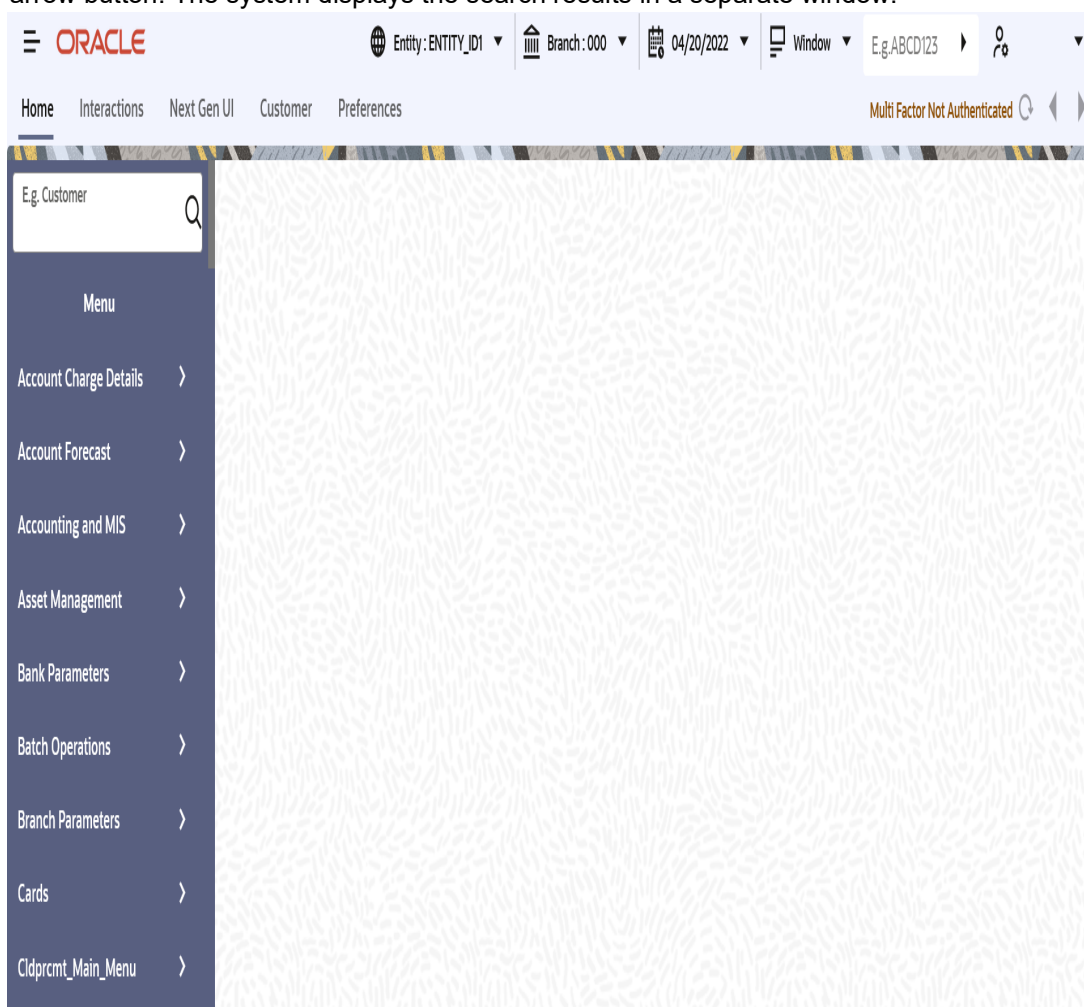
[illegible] button. The system displays the search results in a separate window.

ORACLE

Entity : ENTITY_ID1 ▼ Branch : 000 ▼ 04/20/2022 ▼ Window ▼ E.g.ABCD123

Home Interactions Next Gen UI Customer Preferences

Multi Factor Not Authenticated

E.g. Customer

Menu

Account Charge Details

Account Forecast

Accounting and MIS

Asset Management

Bank Parameters

Batch Operations

Branch Parameters

Cards

Cldprcmt_Main_Menu